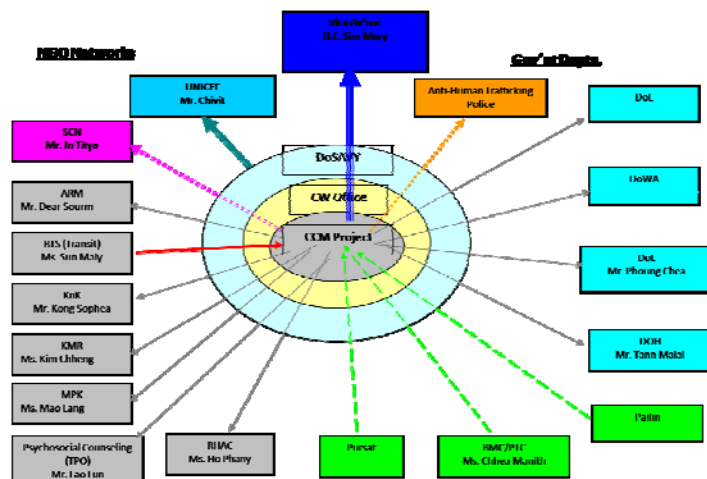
Vice-Gov
H.E. Sim Mary

NGO Networks

Gov't Depts.

UNICEF
Mr. Chivit

Anti-Human Trafficking
Police

SCN
Mr. In Titya

DoL

DoSAVY

ARM
Mr. Dear Sourn

DoWA

CW Office

BIS (Transit)
Ms. Sun Maly

CCM Project

DoE
Mr. Phoung Chea

KnK
Mr. Kong Sophea

KMR
Ms. Kim Chheng

DOH
Mr. Tann Malai

MPK
Ms. Mao Lang

Pailin

Psychosocial Counseling
(TPO)
Mr. Lao Lun

RHAC
Ms. Ho Phany

Pursat

BMC/PTC
Ms. Chhea Manith